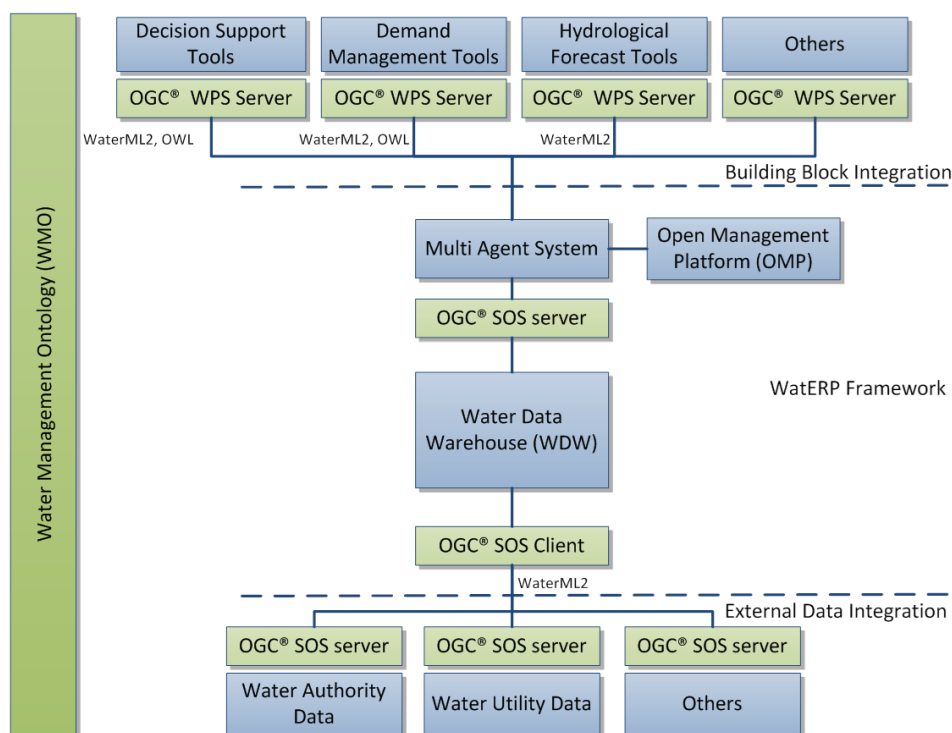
Water Management Ontology (WMO)

Decision Support Tools

Demand Management Tools

Hydrological Forecast Tools

Others

OGC® WPS Server

OGC® WPS Server

OGC® WPS Server

OGC® WPS Server

WaterML2, OWL

WaterML2, OWL

WaterML2

Building Block Integration

Multi Agent System

Open Management Platform (OMP)

OGC® SOS server

WatERP Framework

Water Data Warehouse (WDW)

OGC® SOS Client

WaterML2

External Data Integration

OGC® SOS server

OGC® SOS server

OGC® SOS server

Water Authority Data

Water Utility Data

Others